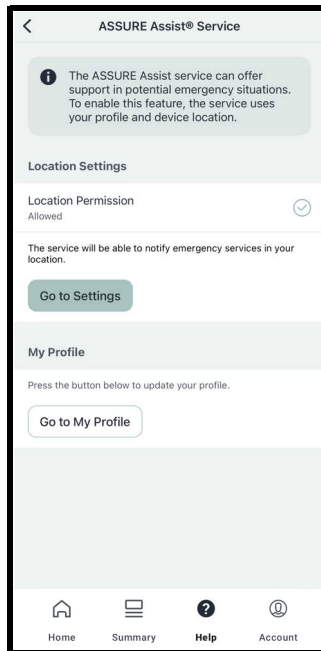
ASSURE Assist® Service

The ASSURE Assist service can offer support in potential emergency situations. To enable this feature, the service uses your profile and device location.

Location Settings

Location Permission
Allowed

The service will be able to notify emergency services in your location.

Go to Settings

My Profile

Press the button below to update your profile.

Go to My Profile

Home Summary Help Account